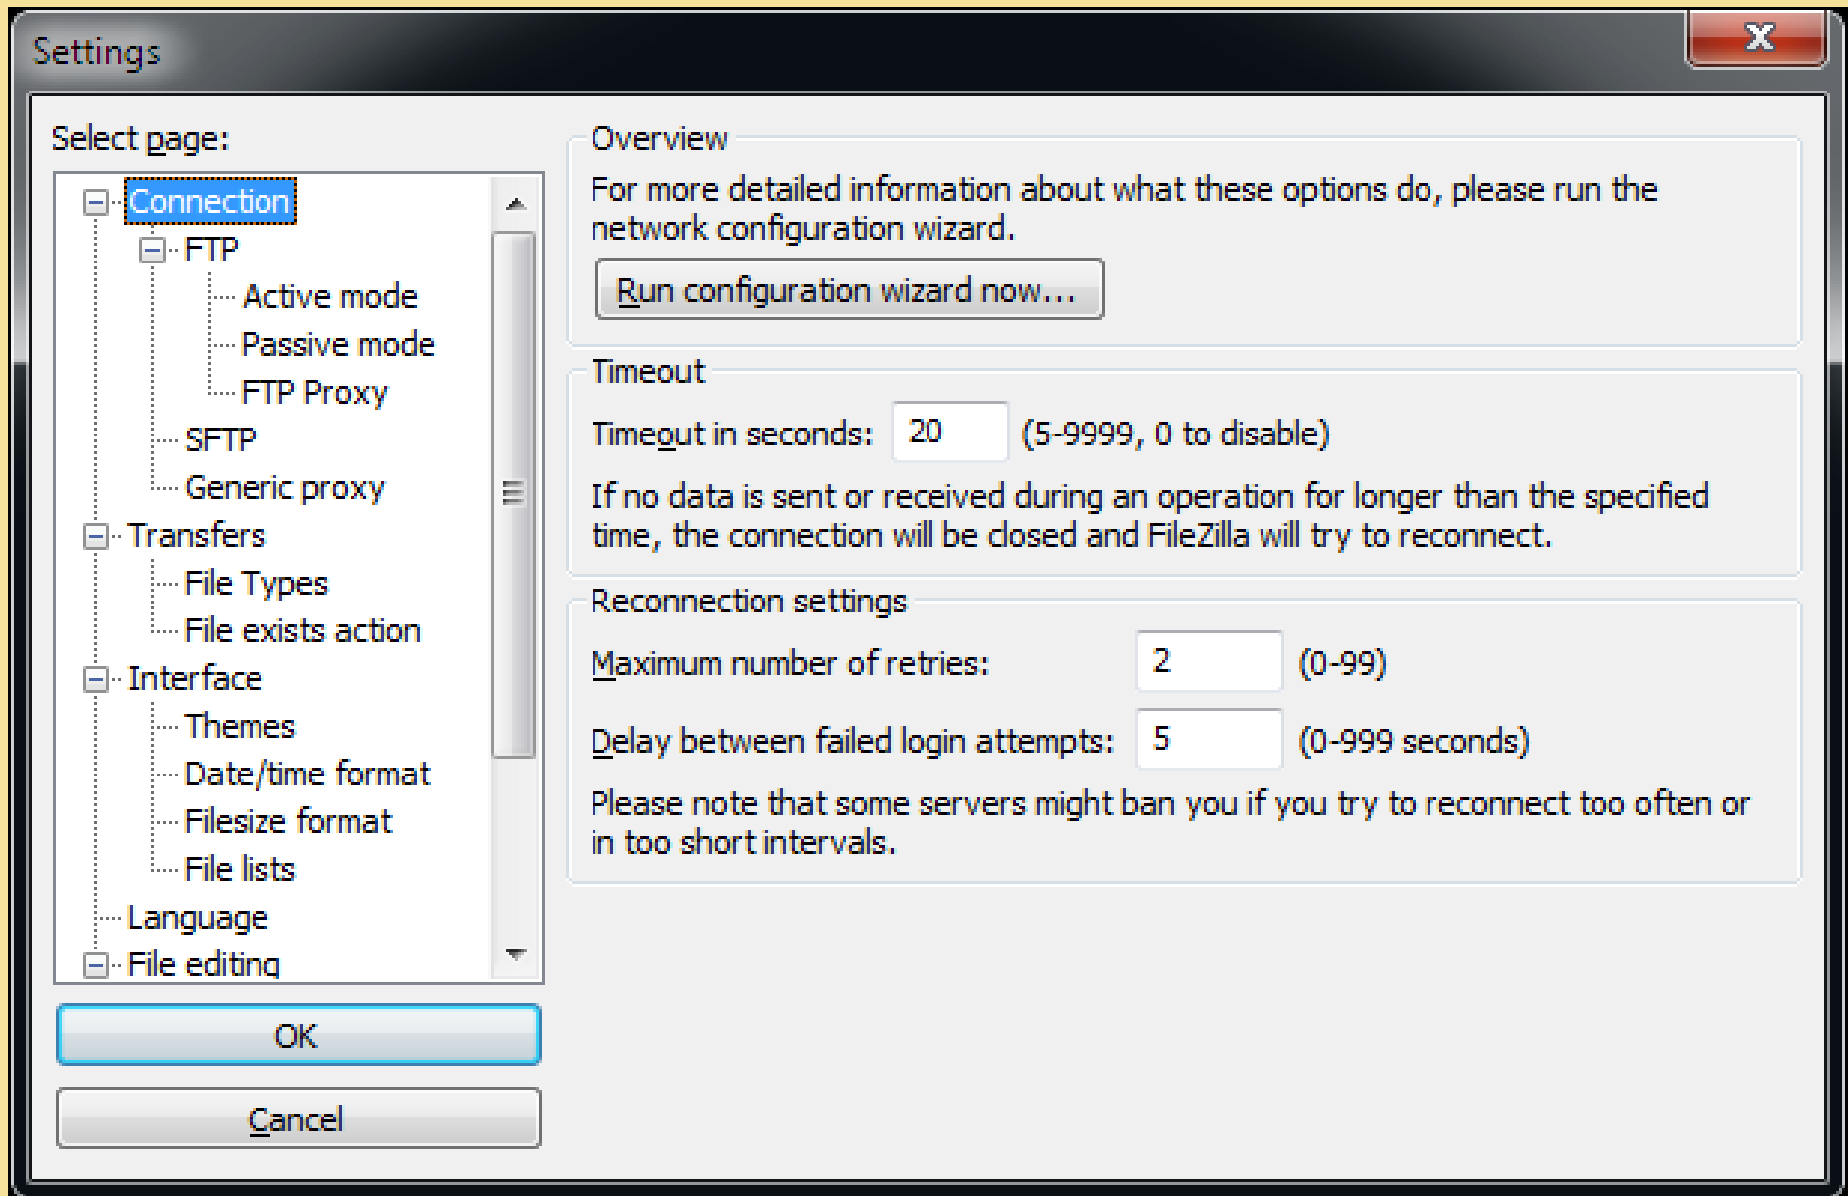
Settings

Select page:

Connection
FTP
Active mode
Passive mode
FTP Proxy
SFTP
Generic proxy
Transfers
File Types
File exists action
Interface
Themes
Date/time format
Filesize format
File lists
Language
File editing

OK

Cancel

Overview

For more detailed information about what these options do, please run the network configuration wizard.

Run configuration wizard now...

Timeout

Timeout in seconds: 20 (5-9999, 0 to disable)

If no data is sent or received during an operation for longer than the specified time, the connection will be closed and FileZilla will try to reconnect.

Reconnection settings

Maximum number of retries: 2 (0-99)

Delay between failed login attempts: 5 (0-999 seconds)

Please note that some servers might ban you if you try to reconnect too often or in too short intervals.